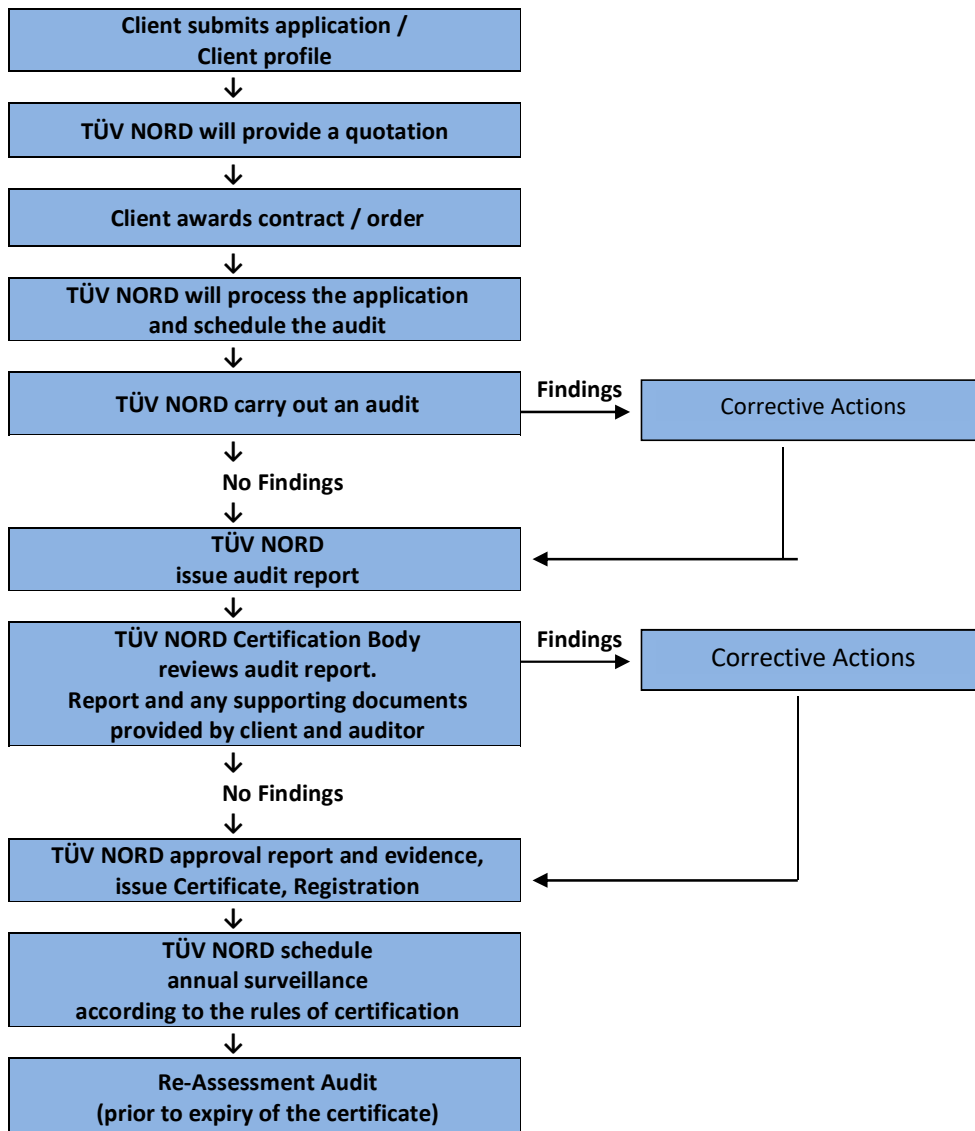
Client submits application /
Client profile

↓

TÜV NORD will provide a quotation

↓

Client awards contract / order

↓

TÜV NORD will process the application and schedule the audit

↓

TÜV NORD carry out an audit

Findings

Corrective Actions

↓

No Findings

↓

TÜV NORD issue audit report

↓

TÜV NORD Certification Body reviews audit report. Report and any supporting documents provided by client and auditor

Findings

Corrective Actions

↓

No Findings

↓

TÜV NORD approval report and evidence, issue Certificate, Registration

↓

TÜV NORD schedule annual surveillance according to the rules of certification

↓

Re-Assessment Audit
(prior to expiry of the certificate)